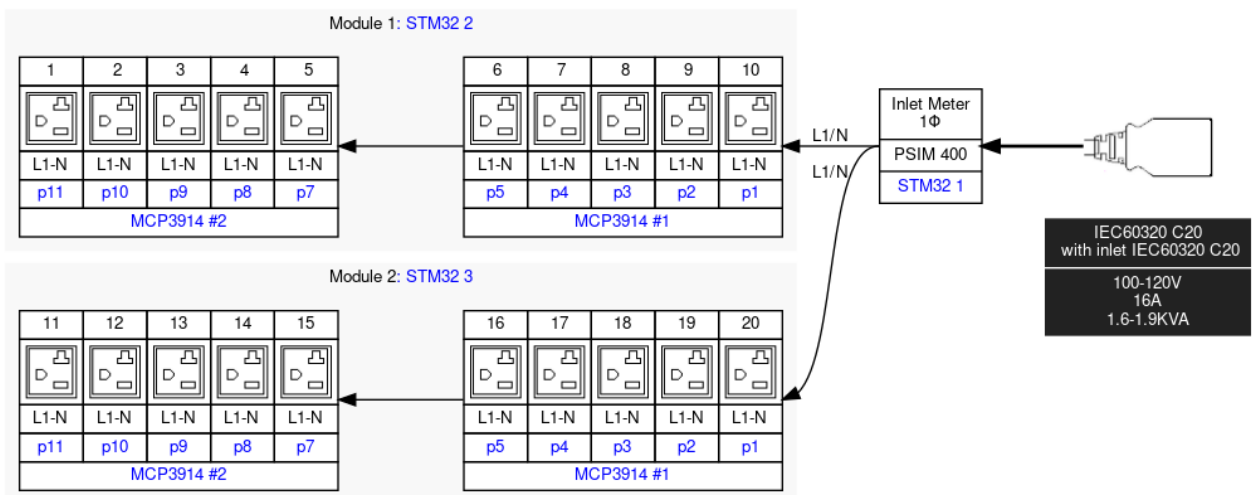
Module 1: STM32 2

| 1 | 2 | 3 | 4 | 5 |
|---|---|---|---|---|
| L1-N | L1-N | L1-N | L1-N | L1-N |
| p11 | p10 | p9 | p8 | p7 |

MCP3914 #2

| 6 | 7 | 8 | 9 | 10 |
|---|---|---|---|---|
| L1-N | L1-N | L1-N | L1-N | L1-N |
| p5 | p4 | p3 | p2 | p1 |

MCP3914 #1

L1/N

L1/N

Inlet Meter
1Φ

PSIM 400

STM32 1

IEC60320 C20
with inlet IEC60320 C20

100-120V
16A
1.6-1.9KVA

Module 2: STM32 3

| 11 | 12 | 13 | 14 | 15 |
|---|---|---|---|---|
| L1-N | L1-N | L1-N | L1-N | L1-N |
| p11 | p10 | p9 | p8 | p7 |

MCP3914 #2

| 16 | 17 | 18 | 19 | 20 |
|---|---|---|---|---|
| L1-N | L1-N | L1-N | L1-N | L1-N |
| p5 | p4 | p3 | p2 | p1 |

MCP3914 #1